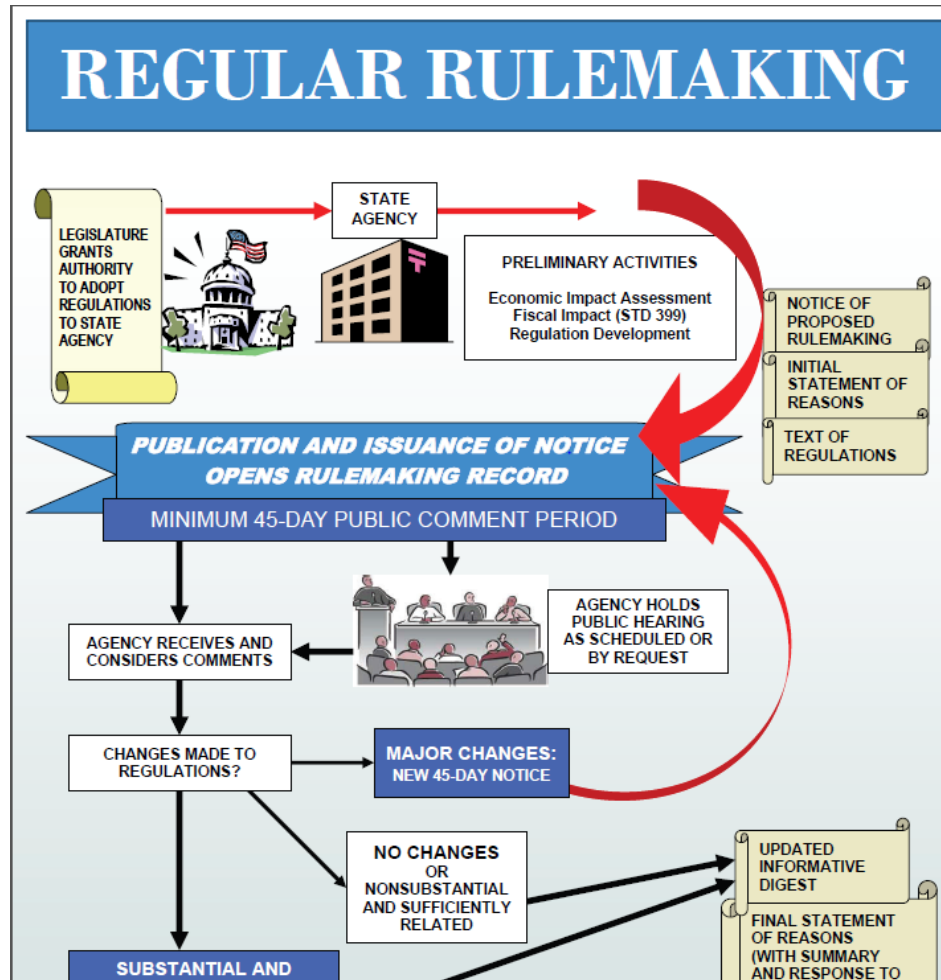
REGULAR RULEMAKING

LEGISLATURE GRANTS AUTHORITY TO ADOPT REGULATIONS TO STATE AGENCY

STATE AGENCY

PRELIMINARY ACTIVITIES

Economic Impact Assessment
Fiscal Impact (STD 399)
Regulation Development

NOTICE OF PROPOSED RULEMAKING

INITIAL STATEMENT OF REASONS

TEXT OF REGULATIONS

PUBLICATION AND ISSUANCE OF NOTICE OPENS RULEMAKING RECORD

MINIMUM 45-DAY PUBLIC COMMENT PERIOD

AGENCY HOLDS PUBLIC HEARING AS SCHEDULED OR BY REQUEST

AGENCY RECEIVES AND CONSIDERS COMMENTS

CHANGES MADE TO REGULATIONS?

MAJOR CHANGES: NEW 45-DAY NOTICE

NO CHANGES OR NONSUBSTANTIAL AND SUFFICIENTLY RELATED

UPDATED INFORMATIVE DIGEST

FINAL STATEMENT OF REASONS (WITH SUMMARY AND RESPONSE TO

SUBSTANTIAL AND